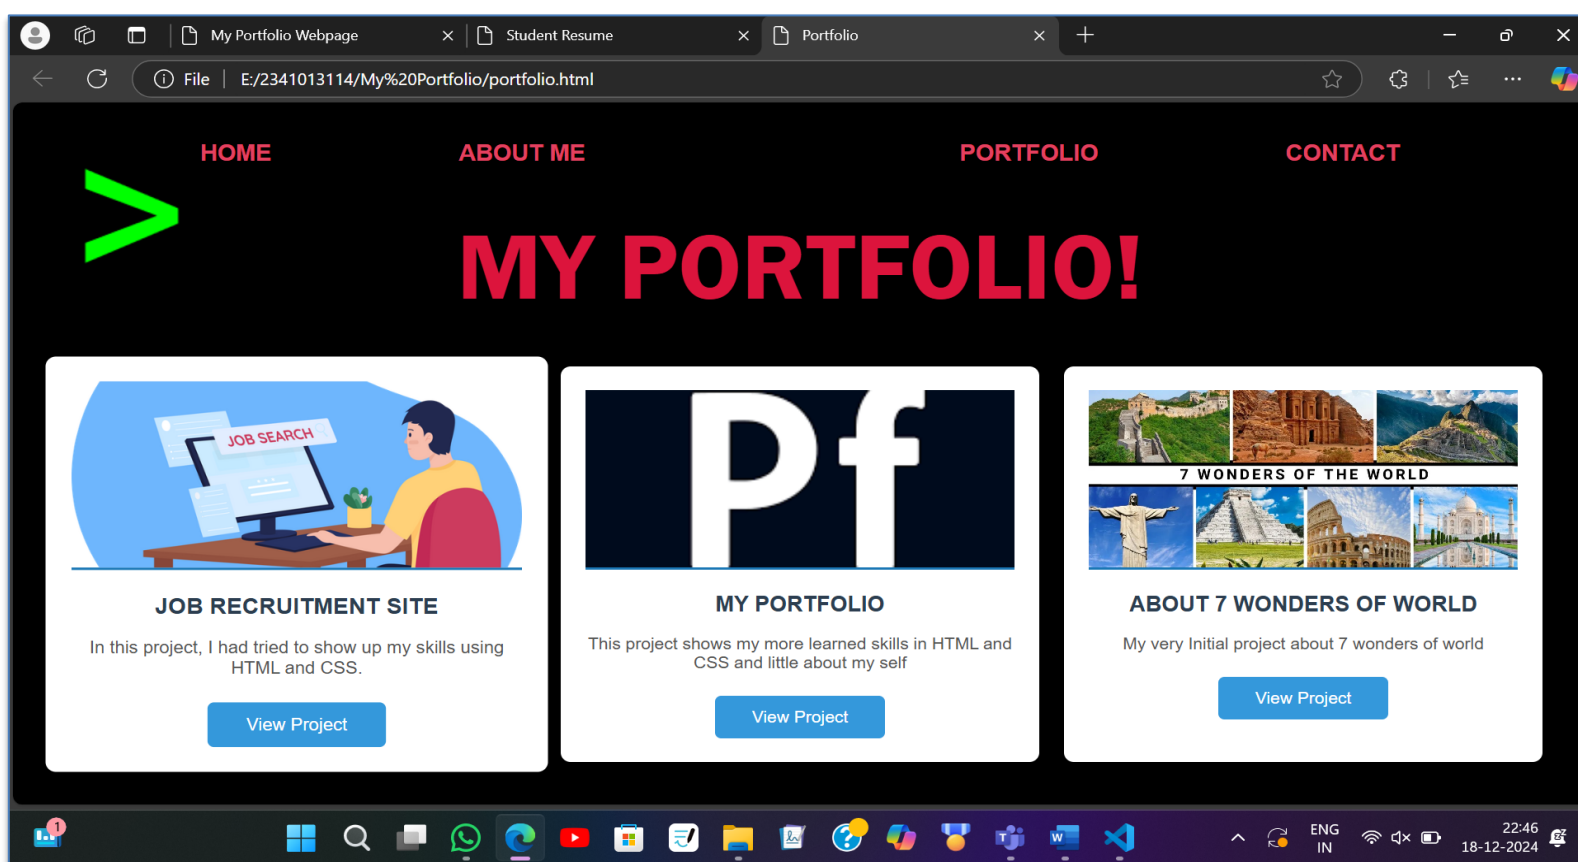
My Portfolio Webpage
Student Resume
Portfolio

File | E:/2341013114/My%20Portfolio/portfolio.html

HOME
ABOUT ME
PORTFOLIO
CONTACT

MY PORTFOLIO!

JOB SEARCH

JOB RECRUITMENT SITE

In this project, I had tried to show up my skills using HTML and CSS.

View Project

Pf

MY PORTFOLIO

This project shows my more learned skills in HTML and CSS and little about my self

View Project

7 WONDERS OF THE WORLD

ABOUT 7 WONDERS OF WORLD

My very Initial project about 7 wonders of world

View Project

1
ENG
IN
22:46
18-12-2024